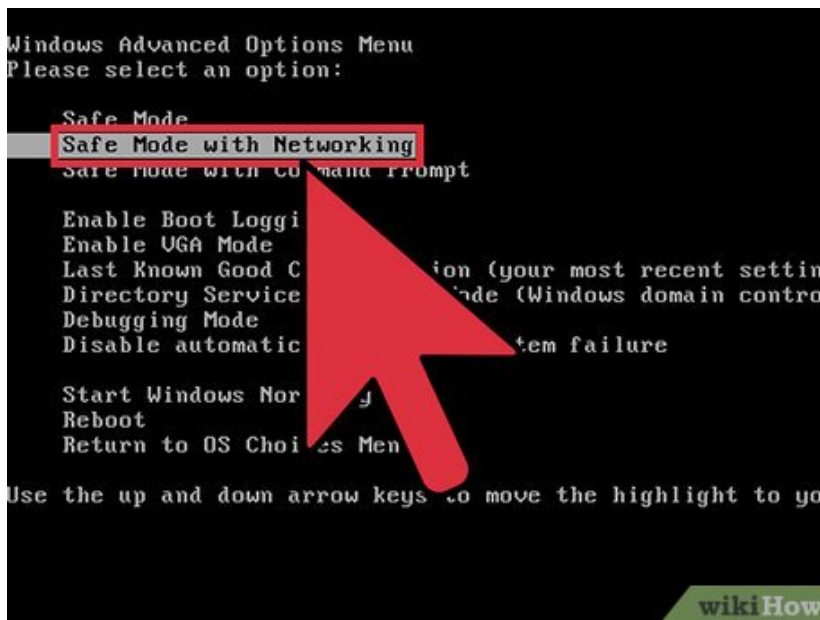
Windows Advanced Options Menu
Please select an option:

Safe Mode
Safe Mode with Networking
Safe Mode with Co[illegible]mand Prompt

Enable Boot Loggi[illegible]
Enable VGA Mode
Last Known Good C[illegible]ion (your most recent settin
Directory Service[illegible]de (Windows domain contro
Debugging Mode
Disable automatic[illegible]tem failure

Start Windows Nor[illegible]
Reboot
Return to OS Choi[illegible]es Men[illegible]

Use the up and down arrow keys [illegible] move the highlight to yo

wikiHow